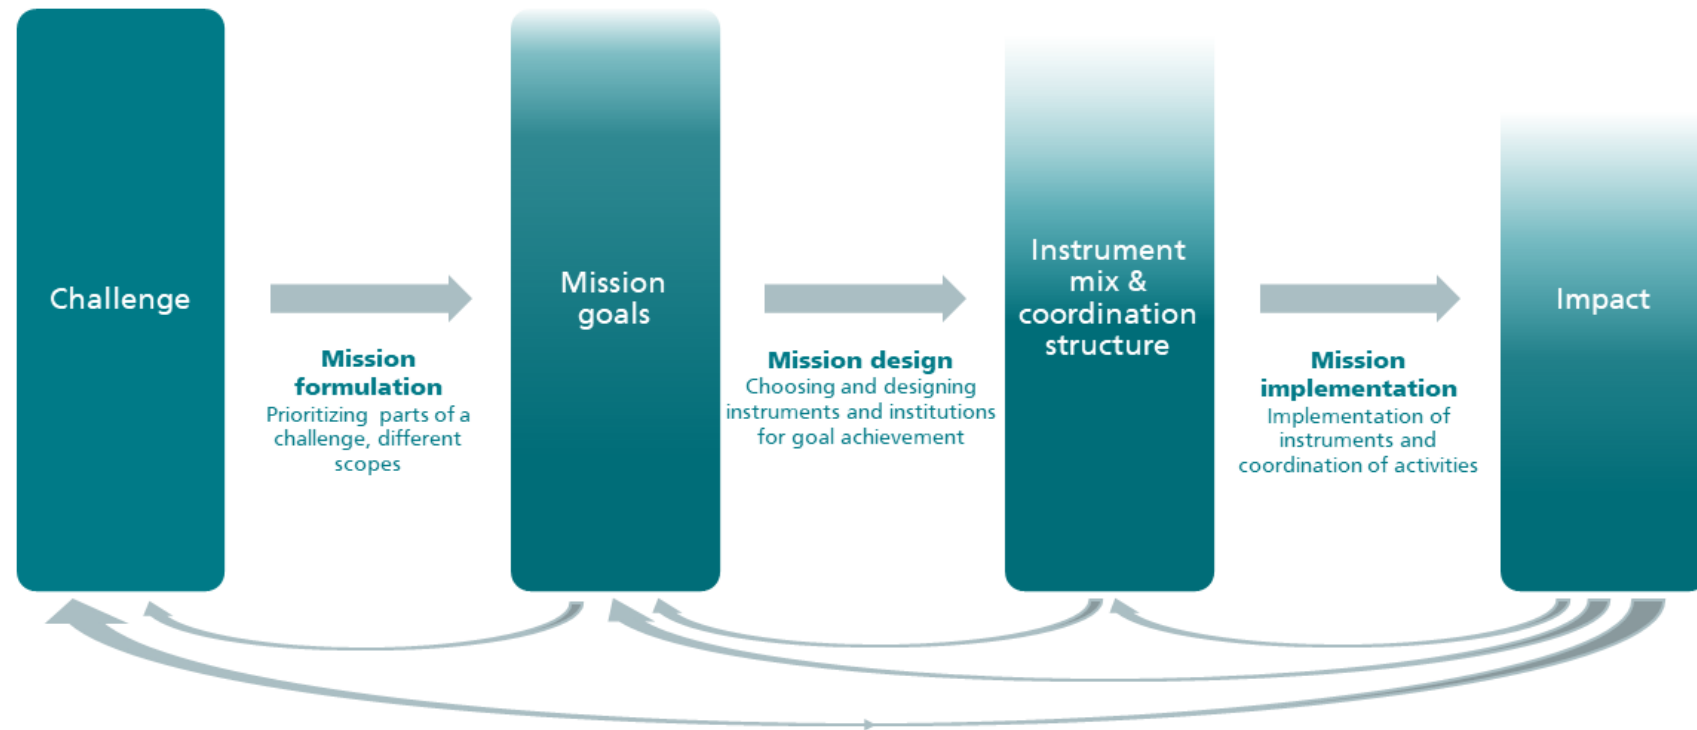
Challenge

Mission formulation
Prioritizing parts of a challenge, different scopes

Mission goals

Mission design
Choosing and designing instruments and institutions for goal achievement

Instrument mix & coordination structure

Mission implementation
Implementation of instruments and coordination of activities

Impact